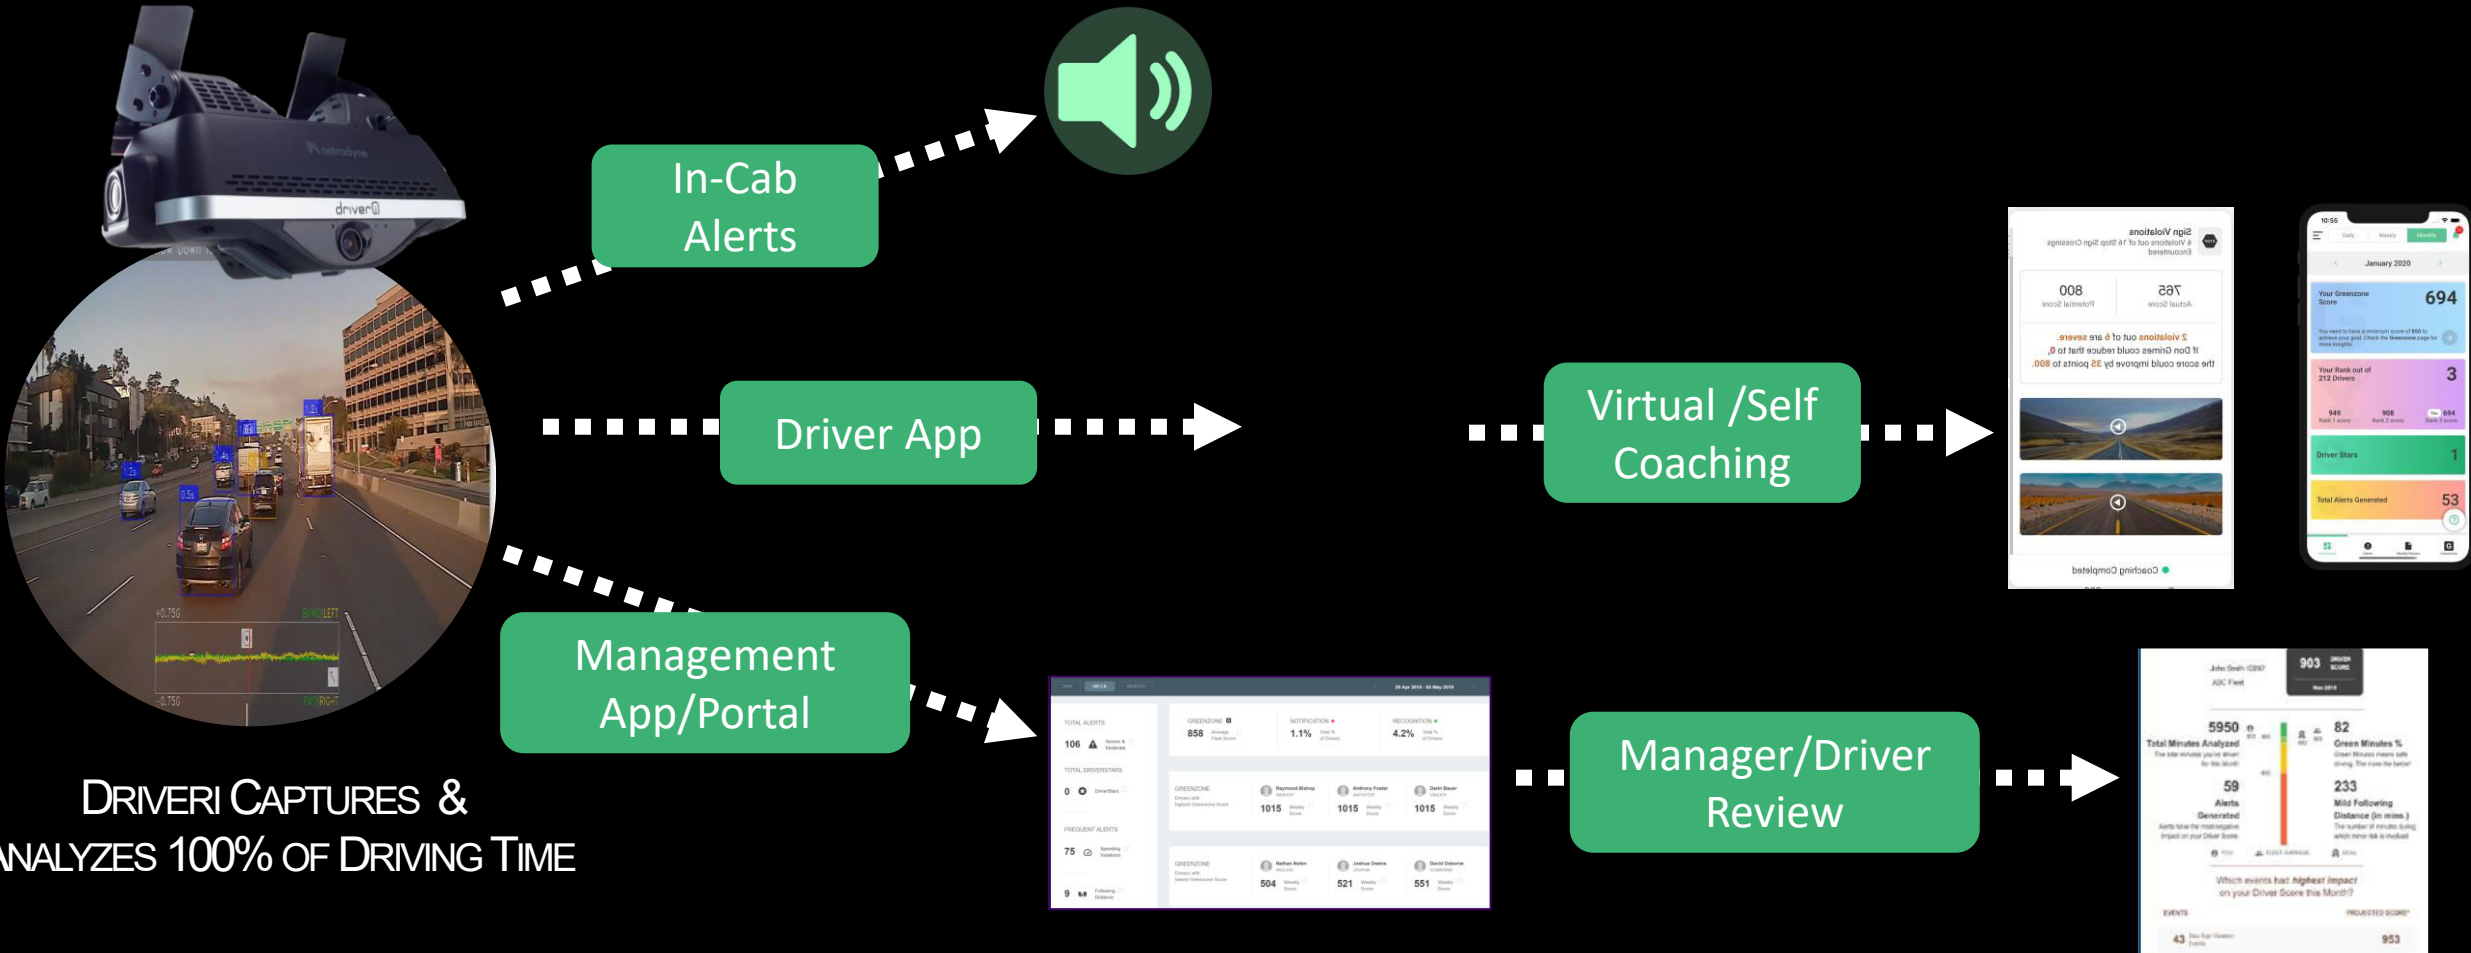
In-Cab Alerts

Driver App

Management App/Portal

DRIVERI CAPTURES & NALYZES 100% OF DRIVING TIME

Virtual /Self Coaching

Manager/Driver Review

Your Greenzone Score 694

Your Rank out of 212 Drivers 3

Driver Stars 1

Total Alerts Generated 53

January 2020

John Smith

903

5950 Total Minutes Analyzed

82 Green Minutes %

59 Alerts Generated

233 Mild Following Distance (in mins.)

Which events had highest impact on your Driver Score this Month?

43

953

TOTAL ALERTS 106

TOTAL DRIVERSTARS 0

FREQUENT ALERTS 75

9

858

1.1%

4.2%

1015

1015

1015

504

521

551